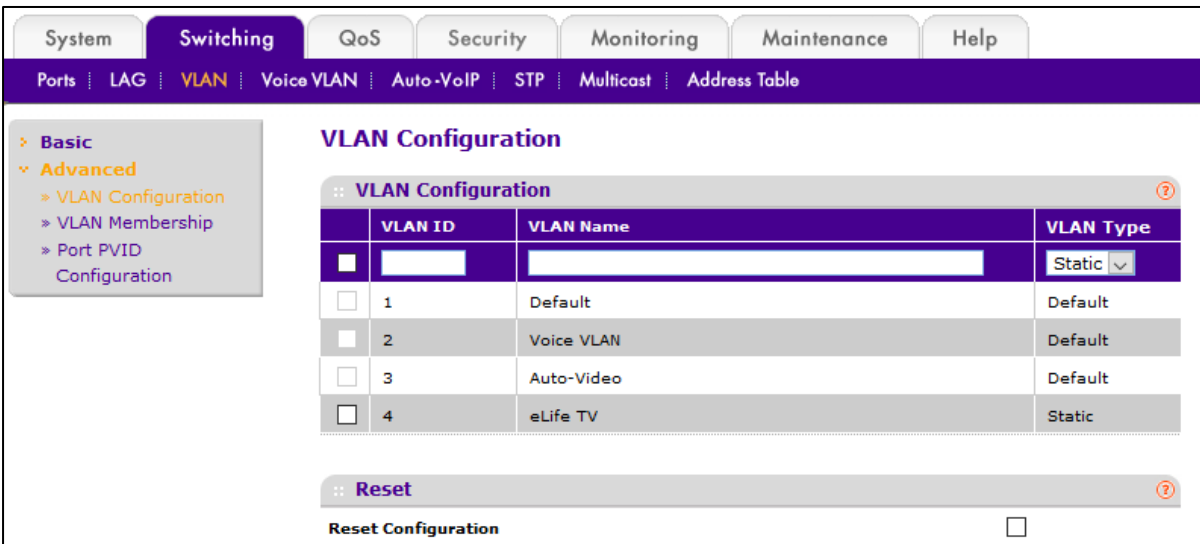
System | Switching | QoS | Security | Monitoring | Maintenance | Help

Ports | LAG | VLAN | Voice VLAN | Auto-VoIP | STP | Multicast | Address Table

› Basic
˅ Advanced
» VLAN Configuration
» VLAN Membership
» Port PVID Configuration

VLAN Configuration

:: VLAN Configuration ?

| | VLAN ID | VLAN Name | VLAN Type |
|---|---|---|---|
| | | | Static |
| | 1 | Default | Default |
| | 2 | Voice VLAN | Default |
| | 3 | Auto-Video | Default |
| | 4 | eLife TV | Static |

:: Reset ?

Reset Configuration